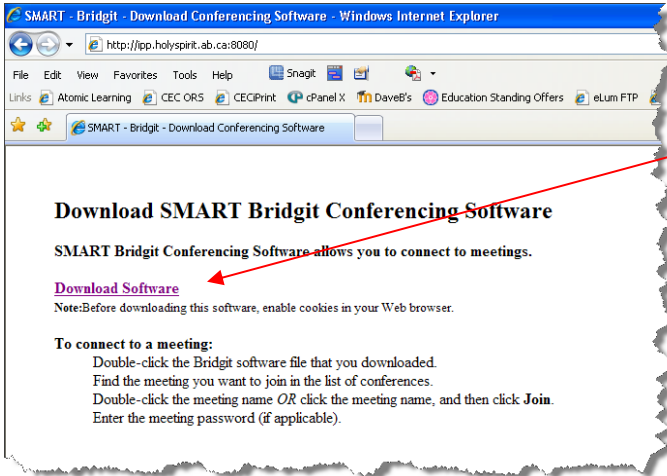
SMART - Bridgit - Download Conferencing Software - Windows Internet Explorer

http://ipp.holyspirit.ab.ca:8080/

File Edit View Favorites Tools Help Snagit

Links Atomic Learning CEC ORS CECiPrint cPanel X DaveB's Education Standing Offers eLum FTP

SMART - Bridgit - Download Conferencing Software

Download SMART Bridgit Conferencing Software

SMART Bridgit Conferencing Software allows you to connect to meetings.

Download Software

Note:Before downloading this software, enable cookies in your Web browser.

To connect to a meeting:

Double-click the Bridgit software file that you downloaded.

Find the meeting you want to join in the list of conferences.

Double-click the meeting name *OR* click the meeting name, and then click **Join**.

Enter the meeting password (if applicable).